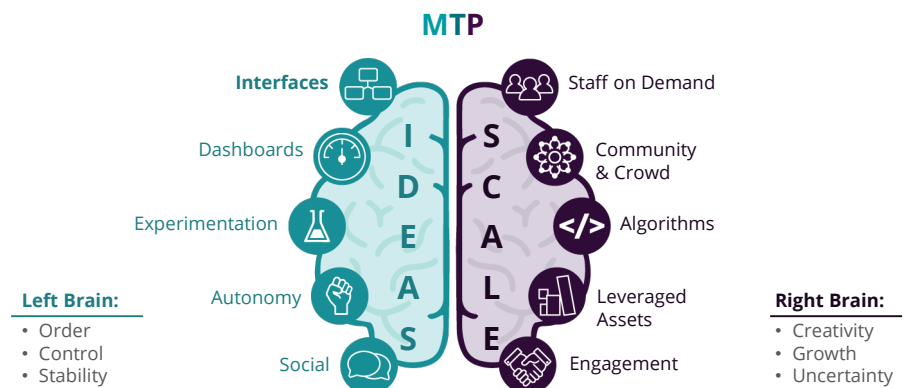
MTP

Interfaces
Dashboards
Experimentation
Autonomy
Social

I
D
E
A
S

S
C
A
L
E

Staff on Demand
Community & Crowd
</>
Algorithms
Leveraged Assets
Engagement

Left Brain:
• Order
• Control
• Stability

Right Brain:
• Creativity
• Growth
• Uncertainty